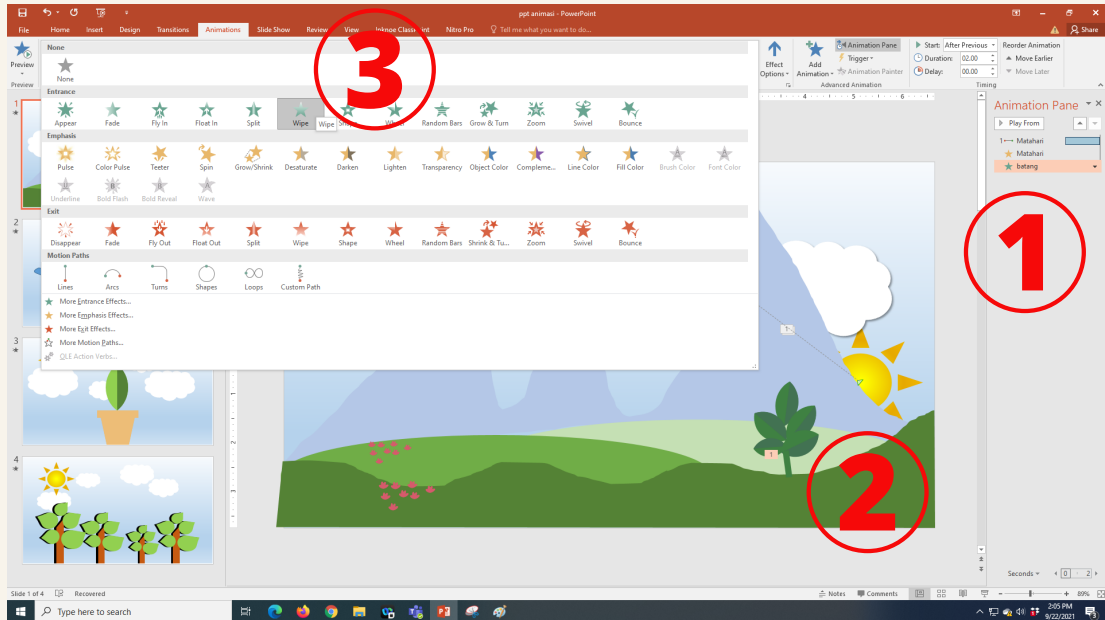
ppt animasi - PowerPoint

File Home Insert Design Transitions Animations Slide Show Review View Inknoe ClassPoint Nitro Pro Tell me what you want to do... Share

Preview

None
None

Entrance
Appear Fade Fly In Float In Split Wipe Shape Wheel Random Bars Grow & Turn Zoom Swivel Bounce

Wipe

Emphasis
Pulse Color Pulse Teeter Spin Grow/Shrink Desaturate Darken Lighten Transparency Object Color Compleme... Line Color Fill Color Brush Color Font Color Underline Bold Flash Bold Reveal Wave

Exit
Disappear Fade Fly Out Float Out Split Wipe Shape Wheel Random Bars Shrink & Tu... Zoom Swivel Bounce

Motion Paths
Lines Arcs Turns Shapes Loops Custom Path

More Entrance Effects...
More Emphasis Effects...
More Exit Effects...
More Motion Paths...
OLE Action Verbs...

3

Effect Options
Add Animation
Animation Pane
Trigger
Animation Painter
Advanced Animation
Start: After Previous
Duration: 02.00
Delay: 00.00
Reorder Animation
Move Earlier
Move Later
Timing

Animation Pane
Play From
1 Matahari
Matahari
batang

1

2

Seconds 0 2

Slide 1 of 4 Recovered Notes Comments 89%

Type here to search

2:05 PM
9/22/2021